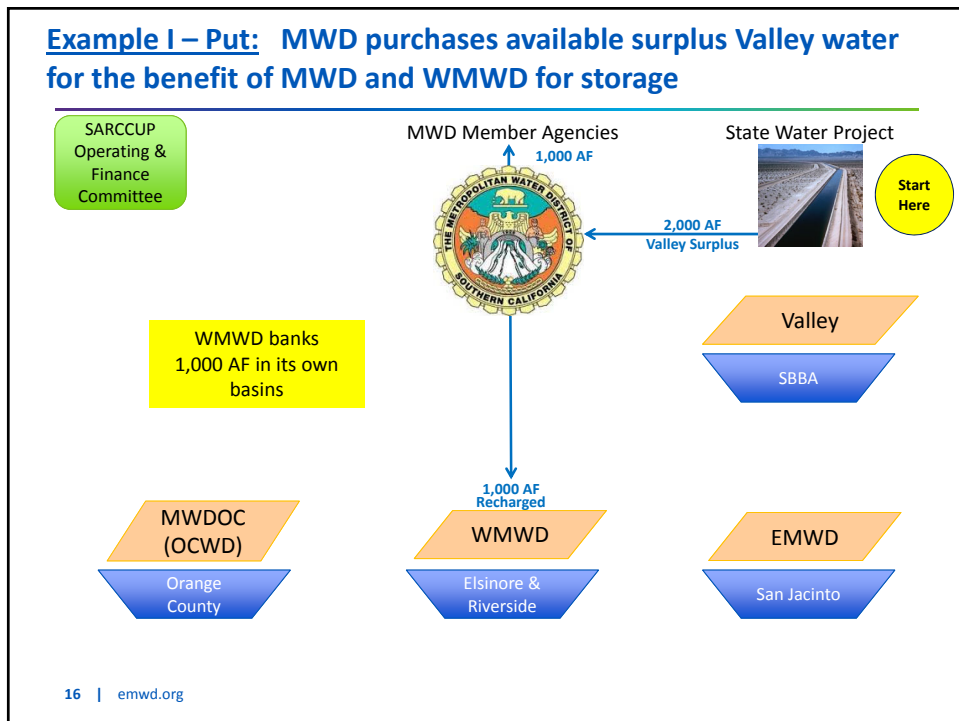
Example I – Put: MWD purchases available surplus Valley water for the benefit of MWD and WMWD for storage

SARCCUP Operating & Finance Committee

MWD Member Agencies

1,000 AF

State Water Project

Start Here

THE METROPOLITAN WATER DISTRICT OF SOUTHERN CALIFORNIA

2,000 AF
Valley Surplus

Valley

SBBA

WMWD banks 1,000 AF in its own basins

1,000 AF
Recharged

MWDOC (OCWD)

Orange County

WMWD

Elsinore & Riverside

EMWD

San Jacinto

16 | emwd.org